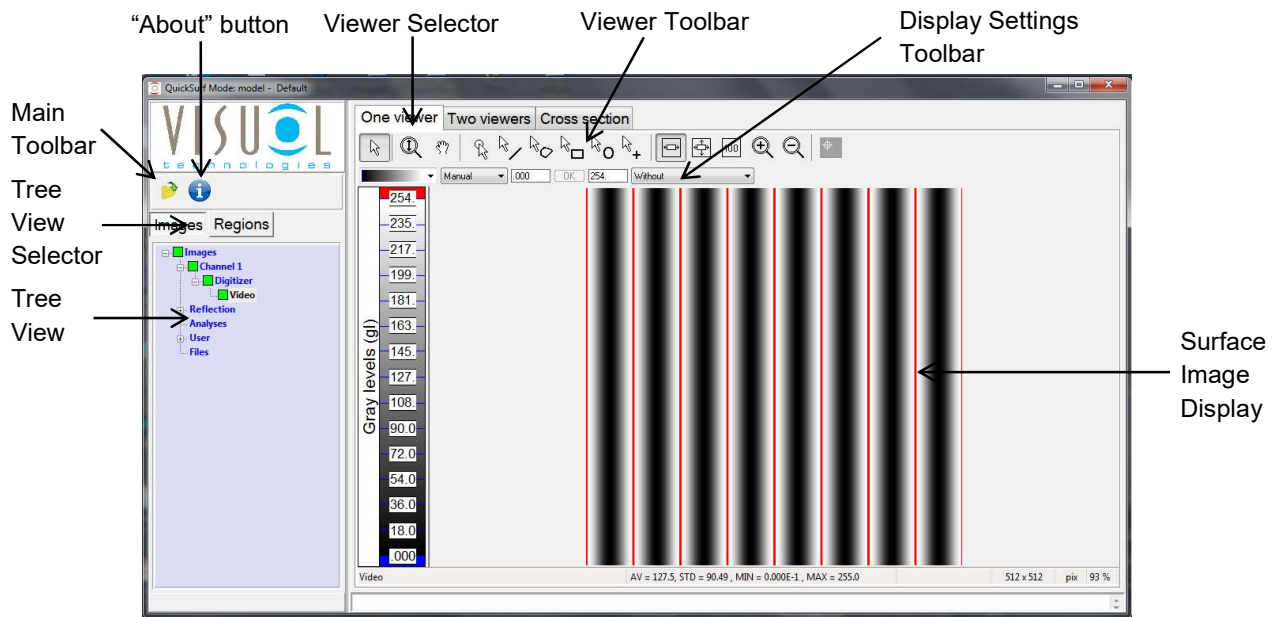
"About" button

Viewer Selector

Viewer Toolbar

Display Settings Toolbar

Main Toolbar

Tree View Selector

Tree View

QuickSurf Mode: model - Default

VISUOL technologies

Images Regions

Images
Channel 1
Digitizer
Video
Reflection
Analyses
User
Files

One viewer Two viewers Cross section

Manual .000 OK 254. Without

254.
235.
217.
199.
181.
163.
145.
127.
108.
90.0
72.0
54.0
36.0
18.0
.000

Gray levels (gl)

Surface Image Display

Video AV = 127.5, STD = 90.49 , MIN = 0.000E-1 , MAX = 255.0 512 x 512 pix 93 %